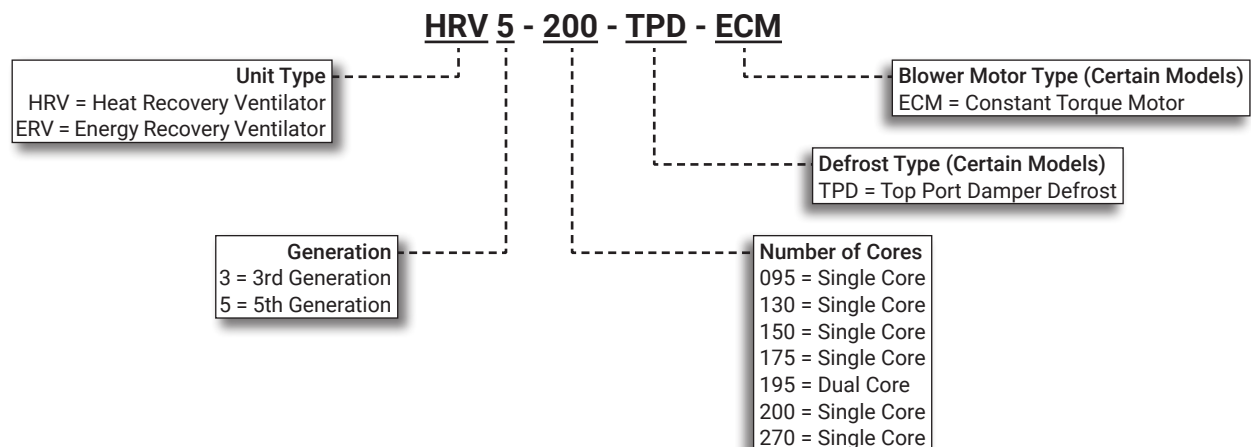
HRV 5 - 200 - TPD - ECM

Unit Type
HRV = Heat Recovery Ventilator
ERV = Energy Recovery Ventilator

Blower Motor Type (Certain Models)
ECM = Constant Torque Motor

Defrost Type (Certain Models)
TPD = Top Port Damper Defrost

Generation
3 = 3rd Generation
5 = 5th Generation

Number of Cores
095 = Single Core
130 = Single Core
150 = Single Core
175 = Single Core
195 = Dual Core
200 = Single Core
270 = Single Core